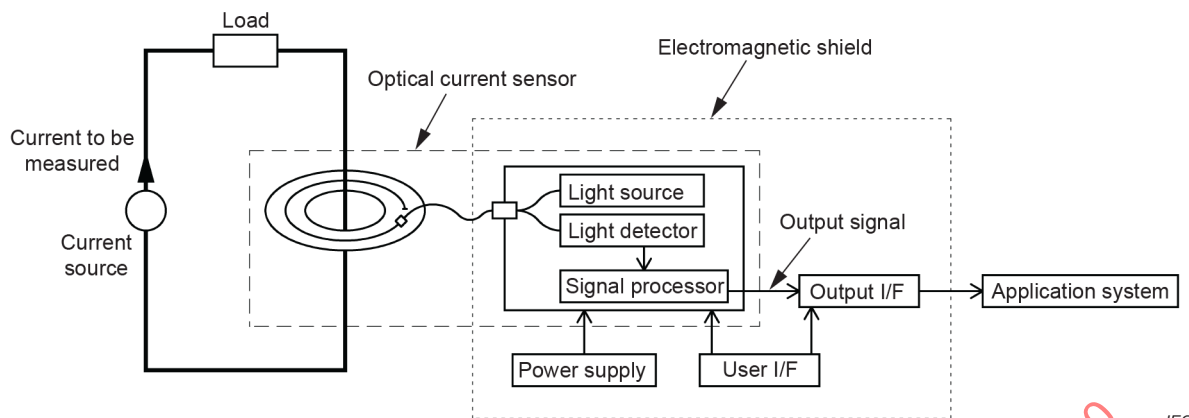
Load

Electromagnetic shield

Optical current sensor

Current to be measured

Current source

Light source

Light detector

Output signal

Signal processor

Output I/F

Application system

Power supply

User I/F

IEC